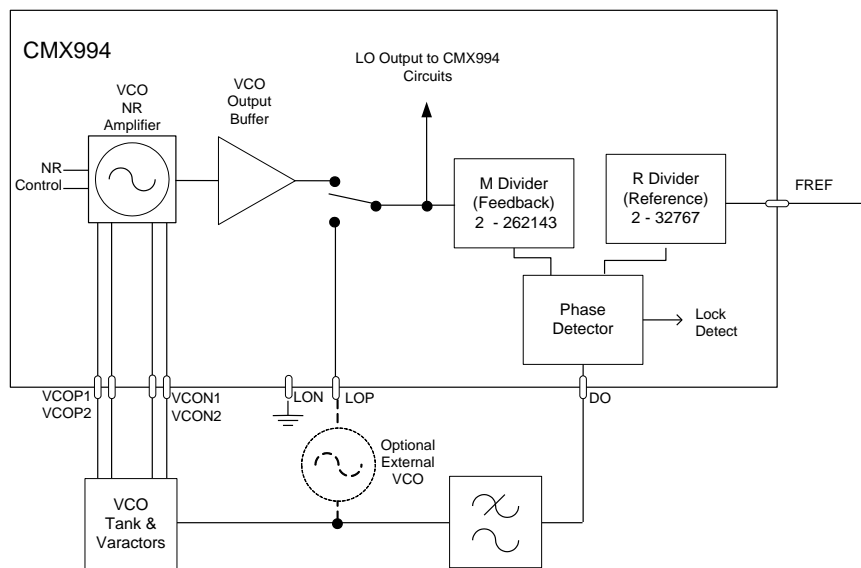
CMX994

VCO NR Amplifier

NR Control

VCO Output Buffer

LO Output to CMX994 Circuits

M Divider (Feedback) 2 - 262143

R Divider (Reference) 2 - 32767

FREF

Phase Detector

Lock Detect

VCOP1 VCOP2

VCON1 VCON2

LON

LOP

DO

Optional External VCO

VCO Tank & Varactors